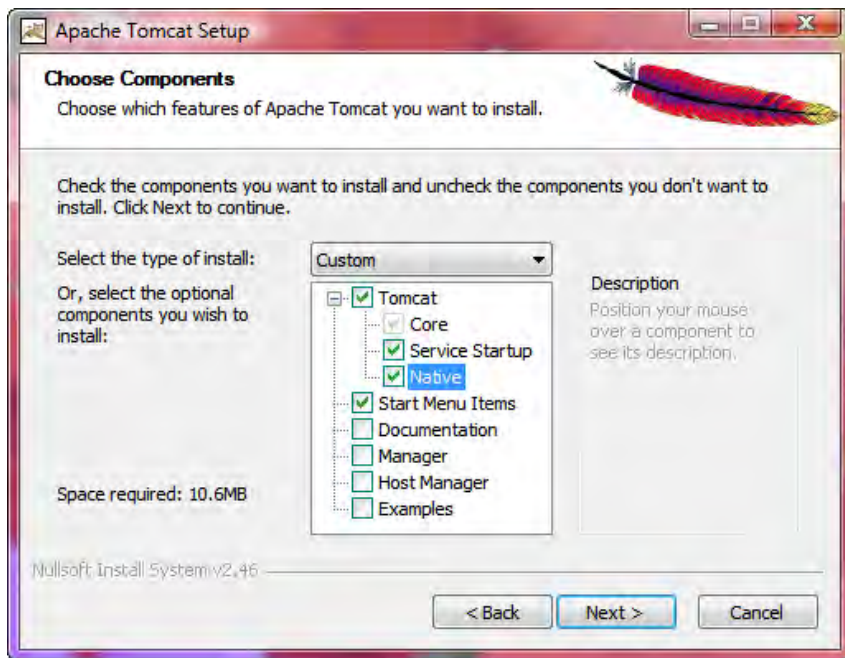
Apache Tomcat Setup

Choose Components
Choose which features of Apache Tomcat you want to install.

Check the components you want to install and uncheck the components you don't want to install. Click Next to continue.

Select the type of install: Custom

Or, select the optional components you wish to install:

Tomcat
Core
Service Startup
Native
Start Menu Items
Documentation
Manager
Host Manager
Examples

Description
Position your mouse over a component to see its description.

Space required: 10.6MB

Nullsoft Install System v2.46

< Back
Next >
Cancel